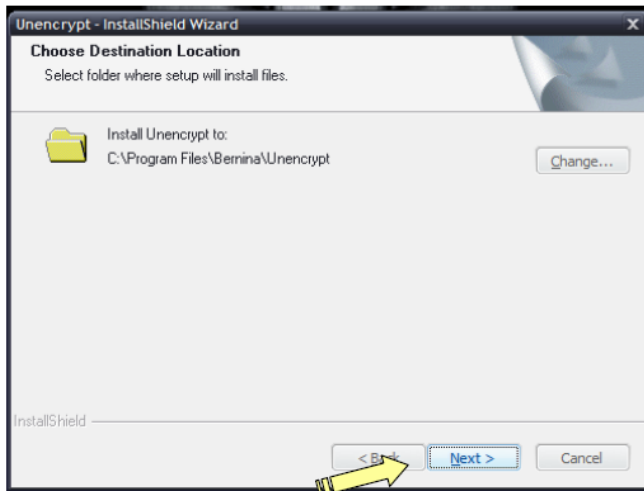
Unencrypt - InstallShield Wizard

Choose Destination Location

Select folder where setup will install files.

Install Unencrypt to:
C:\Program Files\Bernina\Unencrypt

Change...

InstallShield

< B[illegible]k

Next >

Cancel